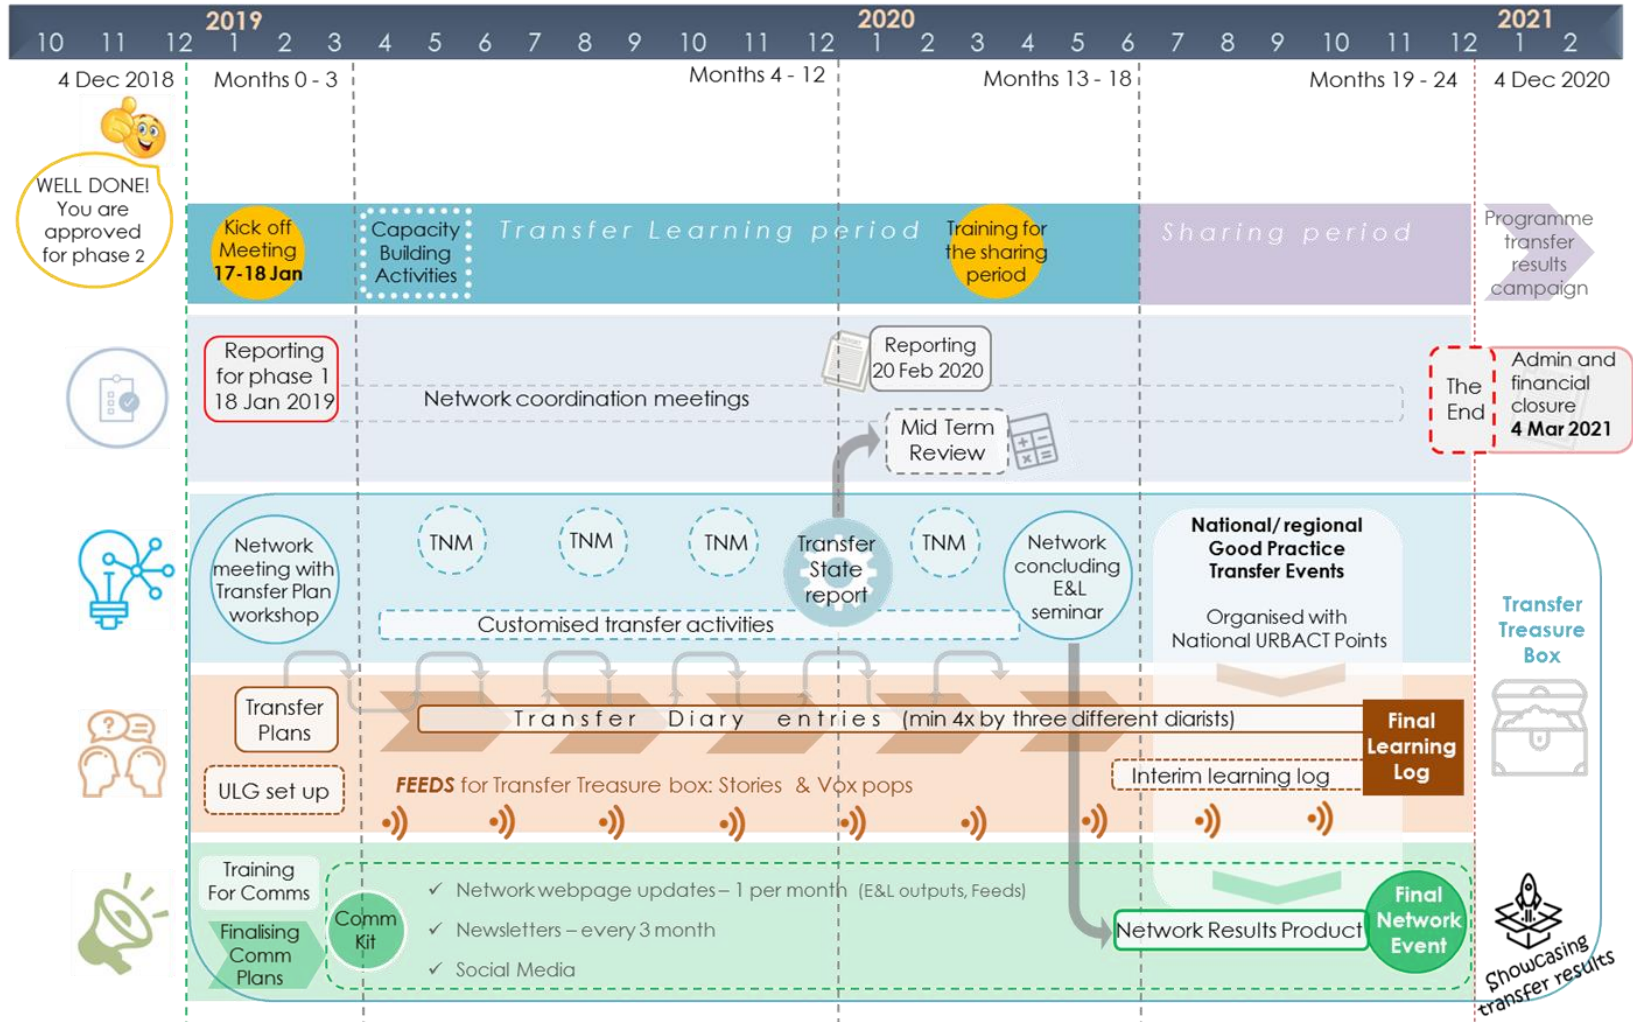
2019 2020 2021
10 11 12 1 2 3 4 5 6 7 8 9 10 11 12 1 2 3 4 5 6 7 8 9 10 11 12 1 2

4 Dec 2018 Months 0 - 3 Months 4 - 12 Months 13 - 18 Months 19 - 24 4 Dec 2020

WELL DONE! You are approved for phase 2

Kick off Meeting 17-18 Jan

Capacity Building Activities

Transfer Learning period

Training for the sharing period

Sharing period

Programme transfer results campaign

Reporting for phase 1 18 Jan 2019

Reporting 20 Feb 2020

Network coordination meetings

Mid Term Review

The End

Admin and financial closure 4 Mar 2021

Network meeting with Transfer Plan workshop

TNM

TNM

TNM

Transfer State report

TNM

Network concluding E&L seminar

National/regional Good Practice Transfer Events

Organised with National URBACT Points

Customised transfer activities

Transfer Treasure Box

Transfer Plans

Transfer Diary entries (min 4x by three different diarists)

Final Learning Log

ULG set up

FEEDS for Transfer Treasure box: Stories & Vox pops

Interim learning log

Training For Comms

Finalising Comm Plans

Comm Kit

✓ Network webpage updates – 1 per month (E&L outputs, Feeds)

✓ Newsletters – every 3 month

✓ Social Media

Network Results Product

Final Network Event

Showcasing transfer results